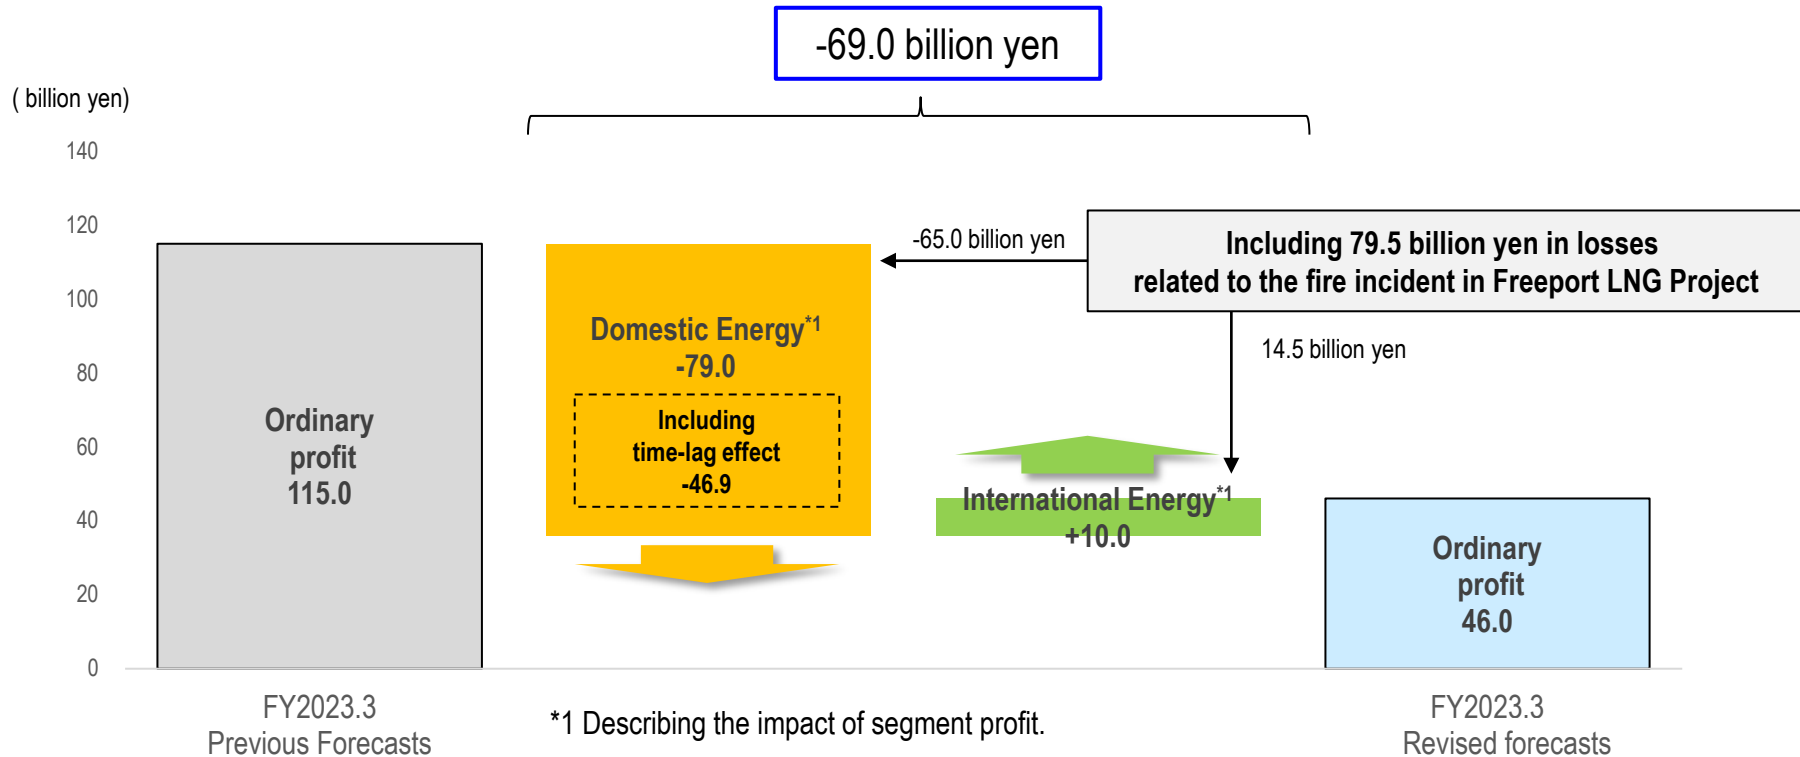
-69.0 billion yen

( billion yen)

140
120
100
80
60
40
20
0

Ordinary profit 115.0

Domestic Energy$^{*1}$
-79.0

Including time-lag effect -46.9

-65.0 billion yen

Including 79.5 billion yen in losses related to the fire incident in Freeport LNG Project

14.5 billion yen

International Energy$^{*1}$
+10.0

Ordinary profit 46.0

FY2023.3
Previous Forecasts

*1 Describing the impact of segment profit.

FY2023.3
Revised forecasts